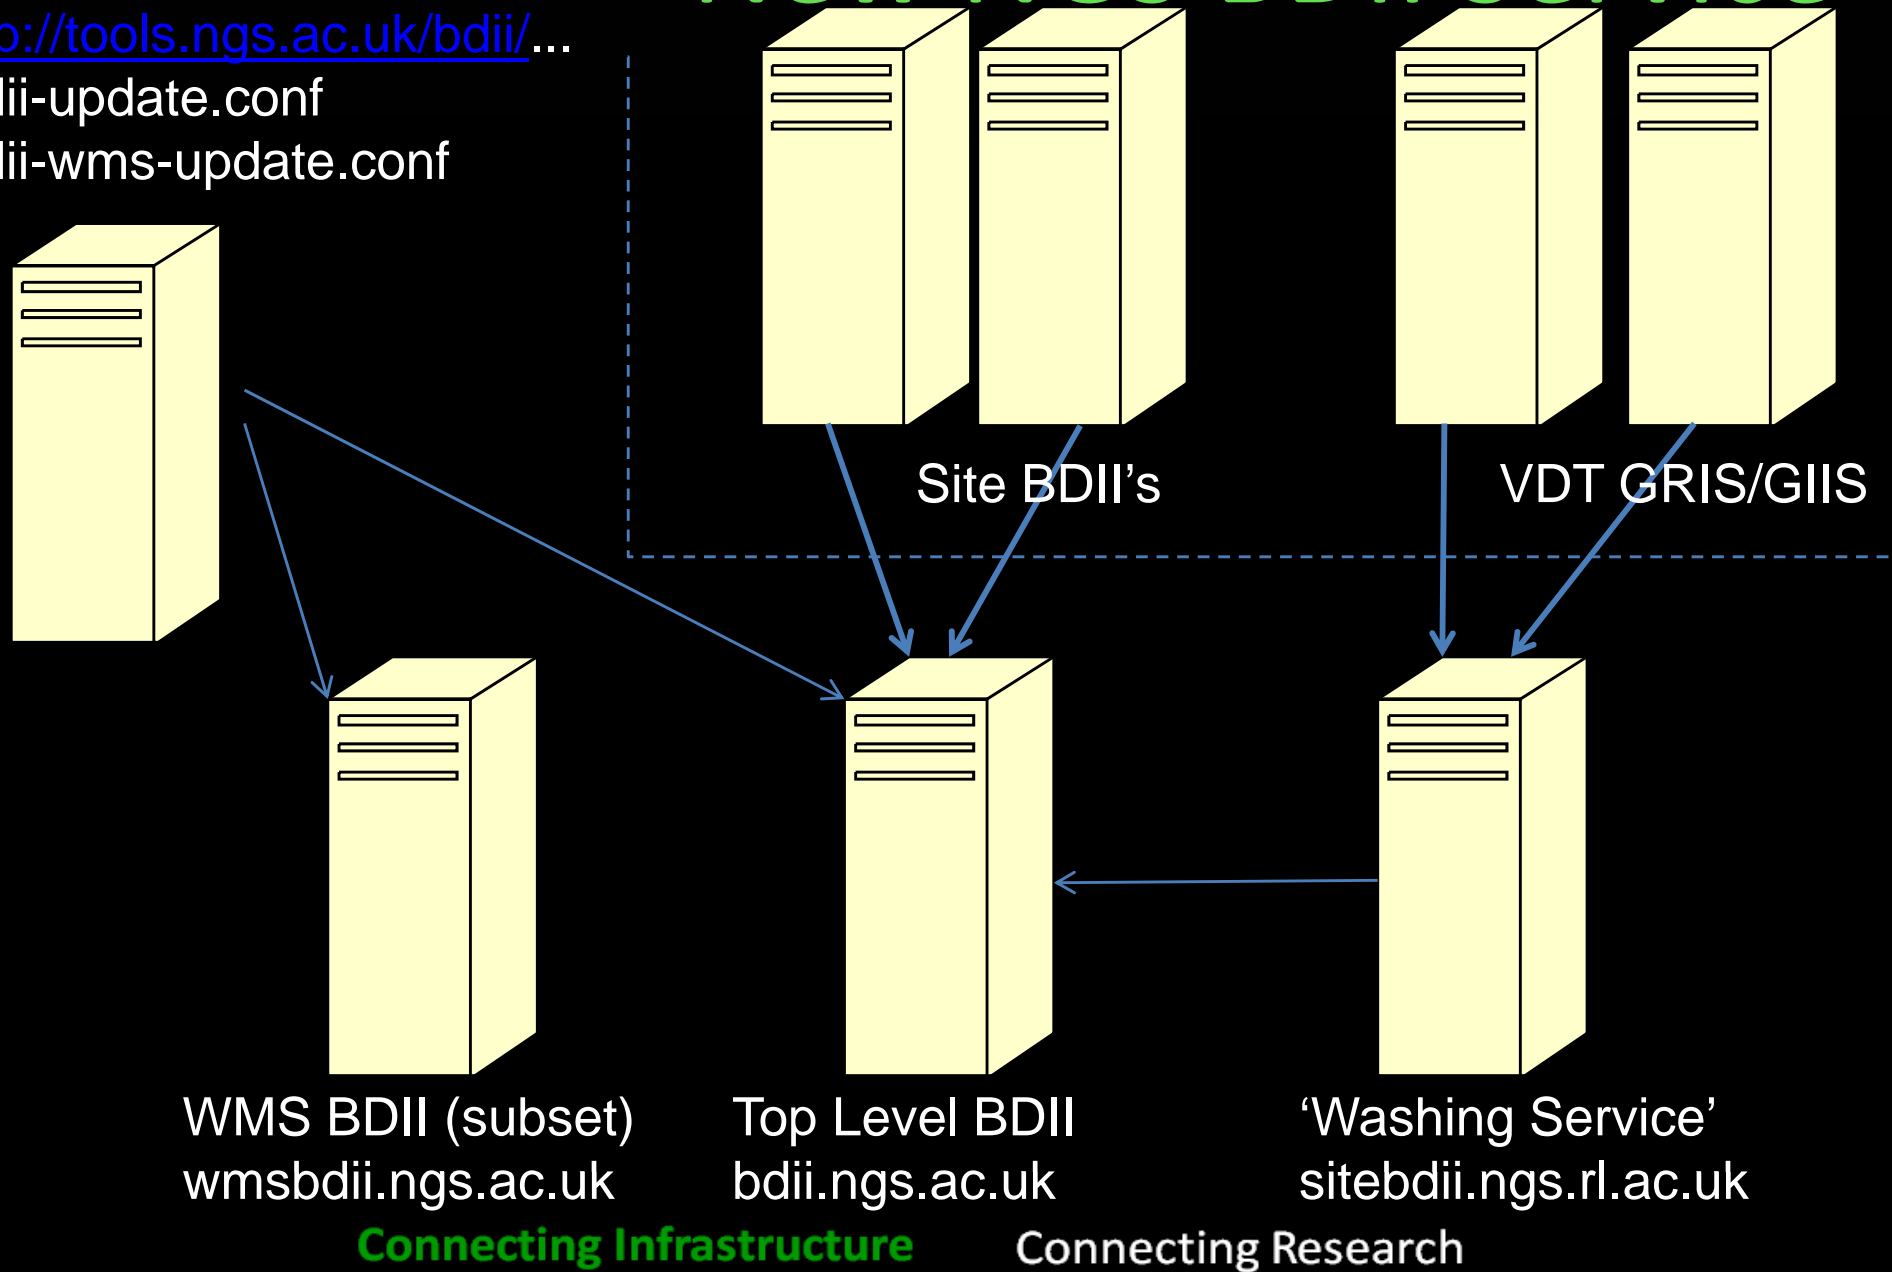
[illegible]

p://tools.ngs.ac.uk/bdii/...
lii-update.conf
lii-wms-update.conf

Site BDII's

VDT GRIS/GIIS

WMS BDII (subset)
wmsbdii.ngs.ac.uk

Top Level BDII
bdii.ngs.ac.uk

'Washing Service'
sitebdii.ngs.rl.ac.uk

Connecting Infrastructure Connecting Research